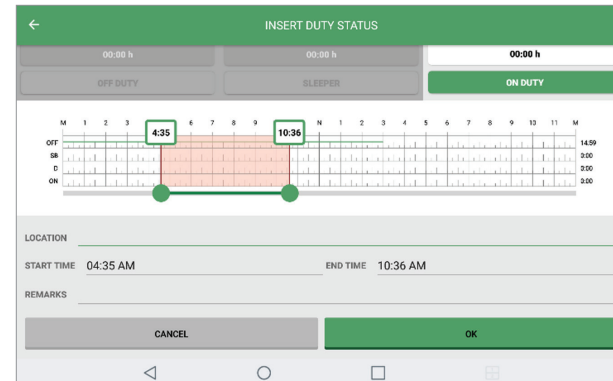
←

INSERT DUTY STATUS

00:00 h

00:00 h

OFF DUTY

SLEEPER

ON DUTY

M 1 2 3 4:35 6 7 8 9 10:36 N 1 2 3 4 5 6 7 8 9 10 11 M

OFF
SB
D
ON

14:59
0:00
0:00
0:00

LOCATION

START TIME 04:35 AM

END TIME 10:36 AM

REMARKS

CANCEL

OK